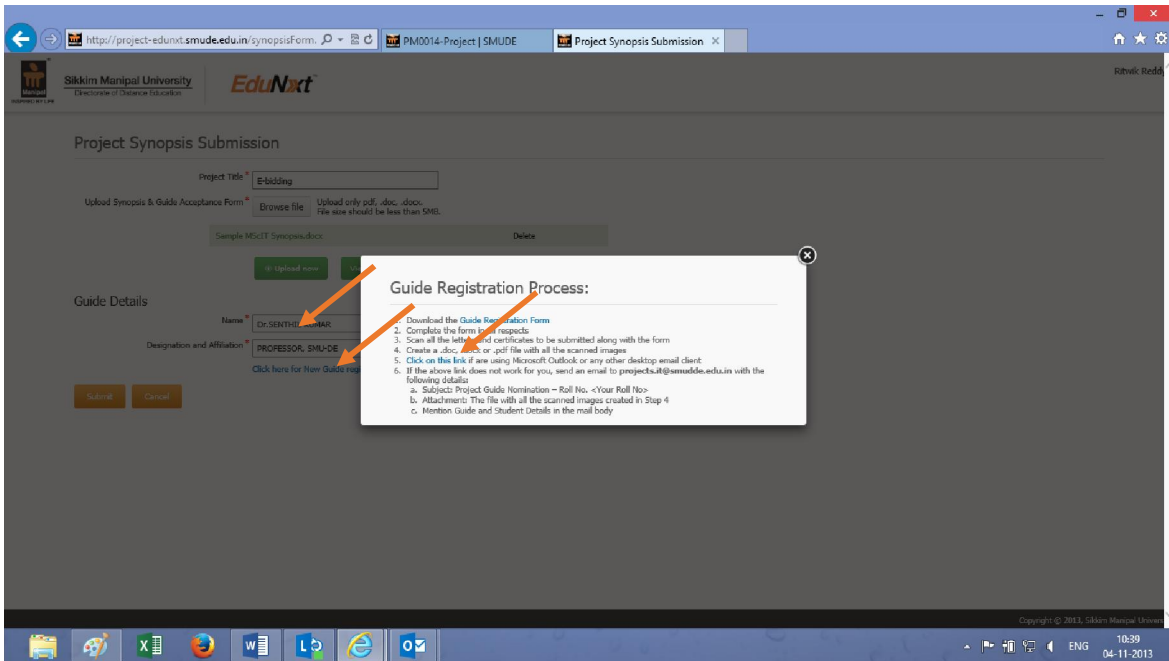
http://project-edunxt.smude.edu.in/synopsisForm.

PM0014-Project | SMUDE

Project Synopsis Submission ×

Sikkim Manipal University
Directorate of Distance Education

EduNxt

Ritwik Reddy

Project Synopsis Submission

Project Title * E-bidding

Upload Synopsis & Guide Acceptance Form * Browse file Upload only pdf, .doc, .docx. File size should be less than 5MB.

Sample MScIT Synopsis.docx Delete

Upload new

Guide Details

Name * Dr.SENTHIL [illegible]UMAR

Designation and Affiliation * PROFESSOR, SMU-DE

Click here for New Guide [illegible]

Submit Cancel

Guide Registration Process:

1. Download the Guide Registration Form
2. Complete the form in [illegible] respects
3. Scan all the letter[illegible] and certificates to be submitted along with the form
4. Create a .doc, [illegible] or .pdf file with all the scanned images
5. Click on this link if are using Microsoft Outlook or any other desktop email client
6. If the above link does not work for you, send an email to projects.it@smudde.edu.in with the following details:
a. Subject: Project Guide Nomination – Roll No. <Your Roll No>
b. Attachment: The file with all the scanned images created in Step 4
c. Mention Guide and Student Details in the mail body

Copyright © 2013, Sikkim Manipal Univers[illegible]

ENG 10:39 04-11-2013